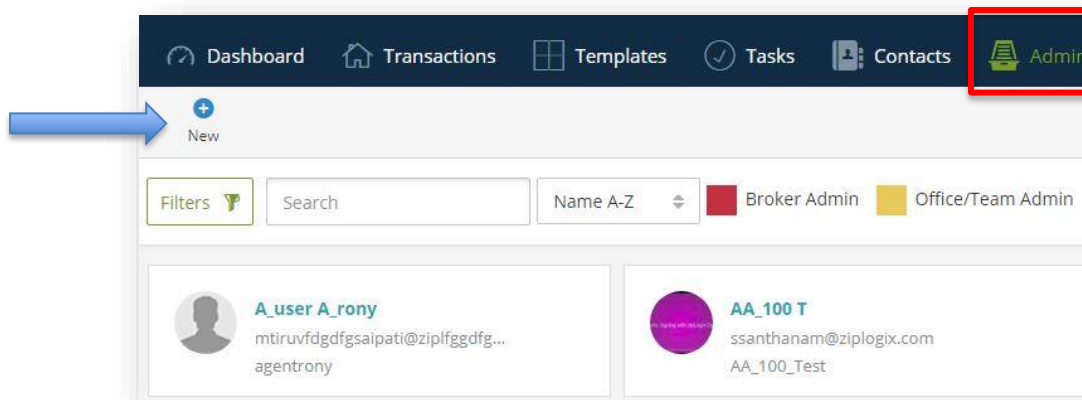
Dashboard Transactions Templates Tasks Contacts Admin

New

Filters

Search

Name A-Z

Broker Admin

Office/Team Admin

A_user A_rony
mtiruvfdgdfgsaipati@ziplfggdfg...
agentrony

AA_100 T
ssanthanam@ziplogix.com
AA_100_Test